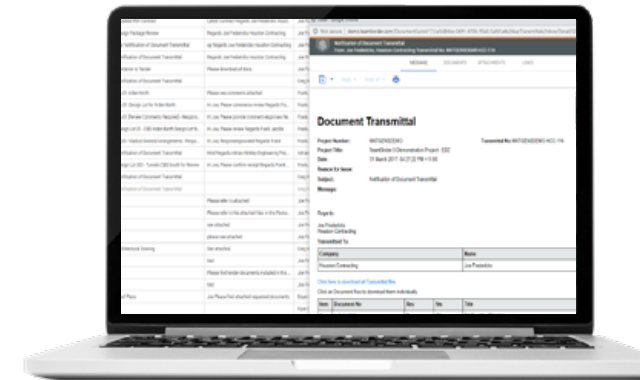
Notification of Document Transmittal

MESSAGE DOCUMENTS ATTACHMENTS LINKS

Document Transmittal

Project Number:
Project Title:
Date:
Reason for Issue:
Subject: Notification of Document Transmittal
Message:

Transmittal No:

Transmitted To

| Company | Name |
|---|---|
| Houston Contracting | Joe Prodeholez |

Click here to download all Transmitted files

| Item | Document No | Rev | Title |
|---|---|---|---|

Notification of Document Transmittal
Please download all docs
Please see comments attached
Please refer to attached
see attached
please see attached
test
test